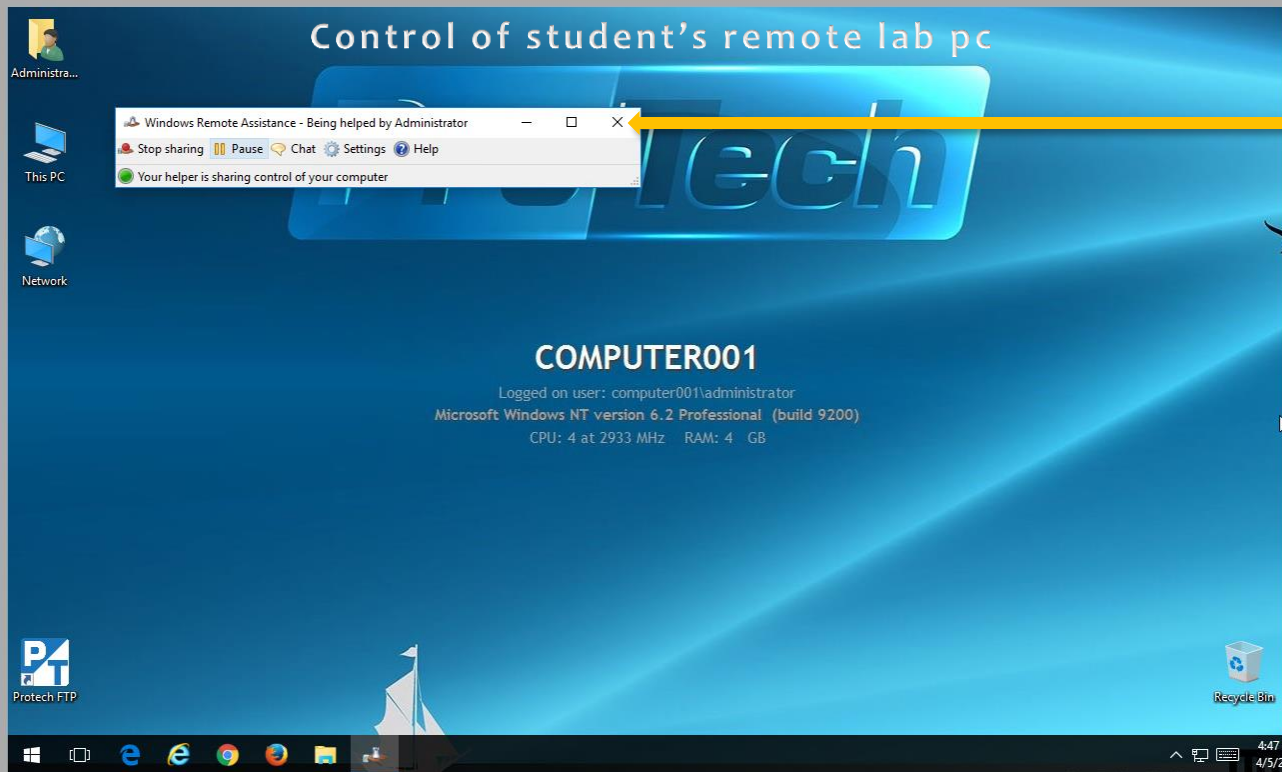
Control of student's remote lab pc

Administra...

This PC

Network

Windows Remote Assistance - Being helped by Administrator

Stop sharing Pause Chat Settings Help

Your helper is sharing control of your computer

ProTech

COMPUTER001

Logged on user: computer001\administrator

Microsoft Windows NT version 6.2 Professional (build 9200)

CPU: 4 at 2933 MHz RAM: 4 GB

Protech FTP

Recycle Bin

4:47

4/5/2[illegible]